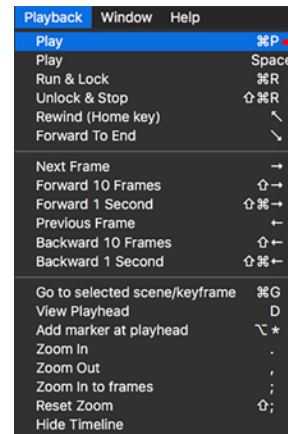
Playback Window Help

Play ⌘P
Play Space
Run & Lock ⌘R
Unlock & Stop ⇧⌘R
Rewind (Home key) ↖
Forward To End ↘

Next Frame →
Forward 10 Frames ⇧→
Forward 1 Second ⇧⌘→
Previous Frame ←
Backward 10 Frames ⇧←
Backward 1 Second ⇧⌘←

Go to selected scene/keyframe ⌘G
View Playhead D
Add marker at playhead ⌥*
Zoom In .
Zoom Out ,
Zoom In to frames ;
Reset Zoom ⇧;
Hide Timeline